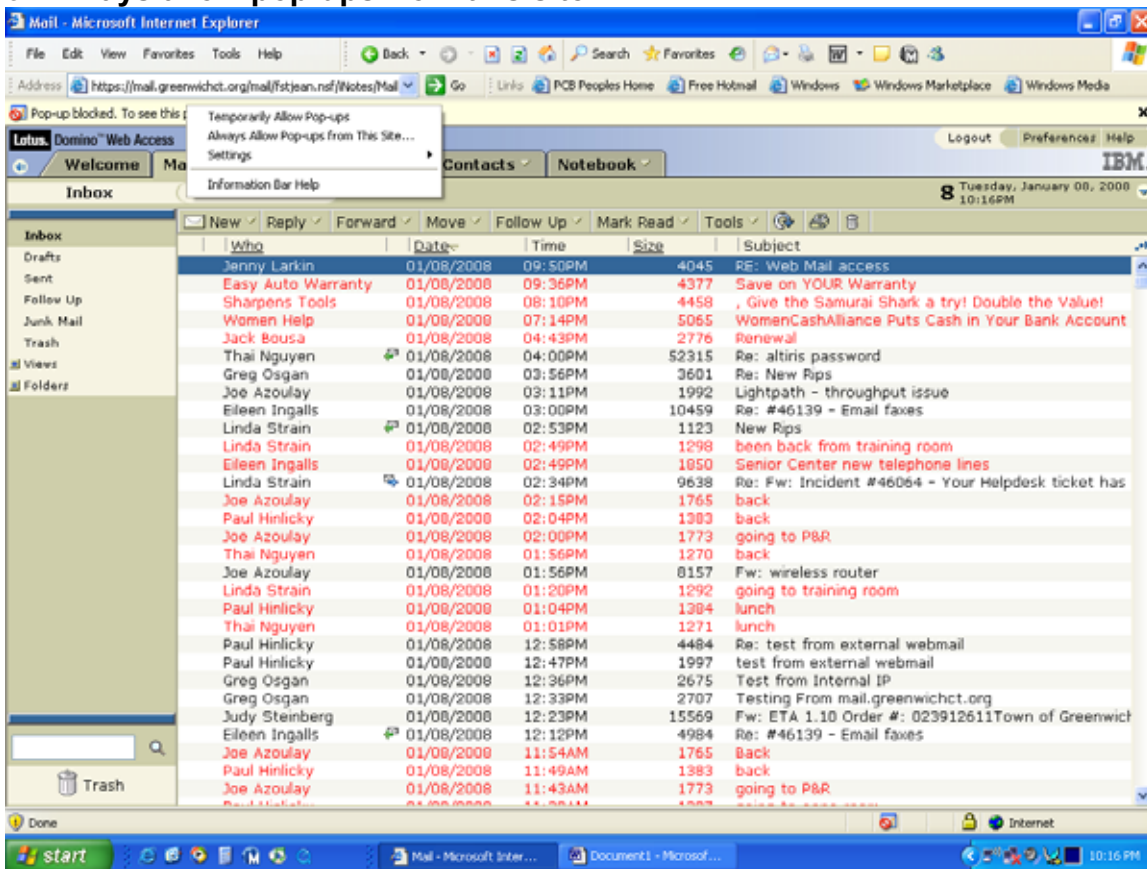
Mail - Microsoft Internet Explorer

File Edit View Favorites Tools Help

Back Search Favorites

Address https://mail.greenwichct.org/mail/fstjean.nsf/iNotes/Mail Go Links PCB Peoples Home Free Hotmail Windows Windows Marketplace Windows Media

Pop-up blocked. To see this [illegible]

Temporarily Allow Pop-ups
Always Allow Pop-ups from This Site...
Settings
Information Bar Help

Lotus. Domino Web Access

Logout Preferences Help

IBM

Welcome Ma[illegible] Contacts Notebook

Inbox

8 Tuesday, January 08, 2008 10:16PM

Inbox
Drafts
Sent
Follow Up
Junk Mail
Trash
Views
Folders

New Reply Forward Move Follow Up Mark Read Tools

| Who | Date | Time | Size | Subject |
|---|---|---|---|---|
| Jenny Larkin | 01/08/2008 | 09:50PM | 4045 | RE: Web Mail access |
| Easy Auto Warranty | 01/08/2008 | 09:36PM | 4377 | Save on YOUR Warranty |
| Sharpens Tools | 01/08/2008 | 08:10PM | 4458 | , Give the Samurai Shark a try! Double the Value! |
| Women Help | 01/08/2008 | 07:14PM | 5065 | WomenCashAlliance Puts Cash in Your Bank Account |
| Jack Bousa | 01/08/2008 | 04:43PM | 2776 | Renewal |
| Thai Nguyen | 01/08/2008 | 04:00PM | 52315 | Re: altiris password |
| Greg Osgan | 01/08/2008 | 03:56PM | 3601 | Re: New Rips |
| Joe Azoulay | 01/08/2008 | 03:11PM | 1992 | Lightpath - throughput issue |
| Eileen Ingalls | 01/08/2008 | 03:00PM | 10459 | Re: #46139 - Email faxes |
| Linda Strain | 01/08/2008 | 02:53PM | 1123 | New Rips |
| Linda Strain | 01/08/2008 | 02:49PM | 1298 | been back from training room |
| Eileen Ingalls | 01/08/2008 | 02:49PM | 1850 | Senior Center new telephone lines |
| Linda Strain | 01/08/2008 | 02:34PM | 9638 | Re: Fw: Incident #46064 - Your Helpdesk ticket has |
| Joe Azoulay | 01/08/2008 | 02:15PM | 1765 | back |
| Paul Hinlicky | 01/08/2008 | 02:04PM | 1383 | back |
| Joe Azoulay | 01/08/2008 | 02:00PM | 1773 | going to P&R |
| Thai Nguyen | 01/08/2008 | 01:56PM | 1270 | back |
| Joe Azoulay | 01/08/2008 | 01:56PM | 8157 | Fw: wireless router |
| Linda Strain | 01/08/2008 | 01:20PM | 1292 | going to training room |
| Paul Hinlicky | 01/08/2008 | 01:04PM | 1384 | lunch |
| Thai Nguyen | 01/08/2008 | 01:01PM | 1271 | lunch |
| Paul Hinlicky | 01/08/2008 | 12:58PM | 4484 | Re: test from external webmail |
| Paul Hinlicky | 01/08/2008 | 12:47PM | 1997 | test from external webmail |
| Greg Osgan | 01/08/2008 | 12:36PM | 2675 | Test from Internal IP |
| Greg Osgan | 01/08/2008 | 12:33PM | 2707 | Testing From mail.greenwichct.org |
| Judy Steinberg | 01/08/2008 | 12:23PM | 15569 | Fw: ETA 1.10 Order #: 023912611Town of Greenwich |
| Eileen Ingalls | 01/08/2008 | 12:12PM | 4984 | Re: #46139 - Email faxes |
| Joe Azoulay | 01/08/2008 | 11:54AM | 1765 | Back |
| Paul Hinlicky | 01/08/2008 | 11:49AM | 1383 | back |
| Joe Azoulay | 01/08/2008 | 11:43AM | 1773 | going to P&R |

Trash

Done Internet

start Mail - Microsoft Inter... Document1 - Microsof... 10:16 PM